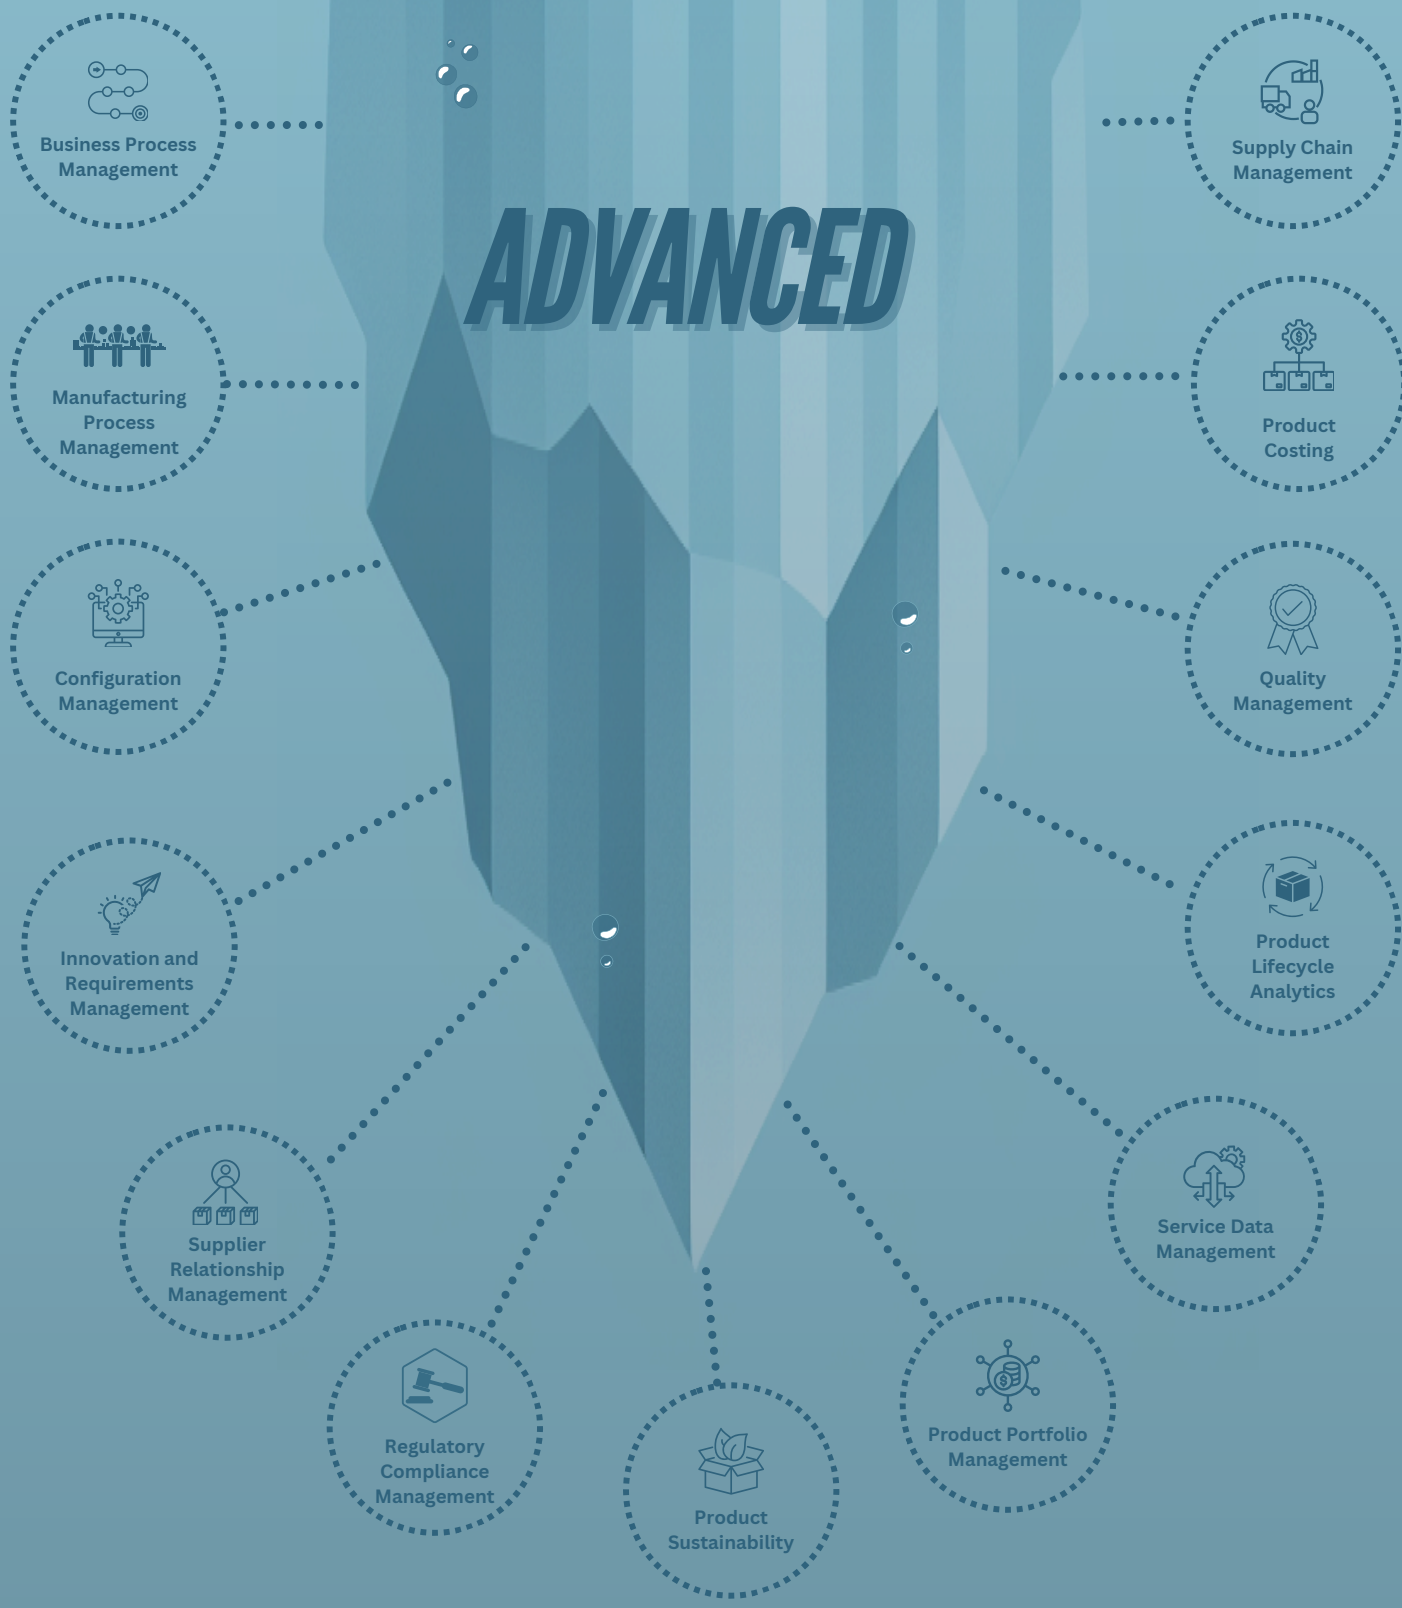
Business Process Management

Supply Chain Management

ADVANCED

Manufacturing Process Management

Product Costing

Configuration Management

Quality Management

Innovation and Requirements Management

Product Lifecycle Analytics

Supplier Relationship Management

Service Data Management

Regulatory Compliance Management

Product Sustainability

Product Portfolio Management